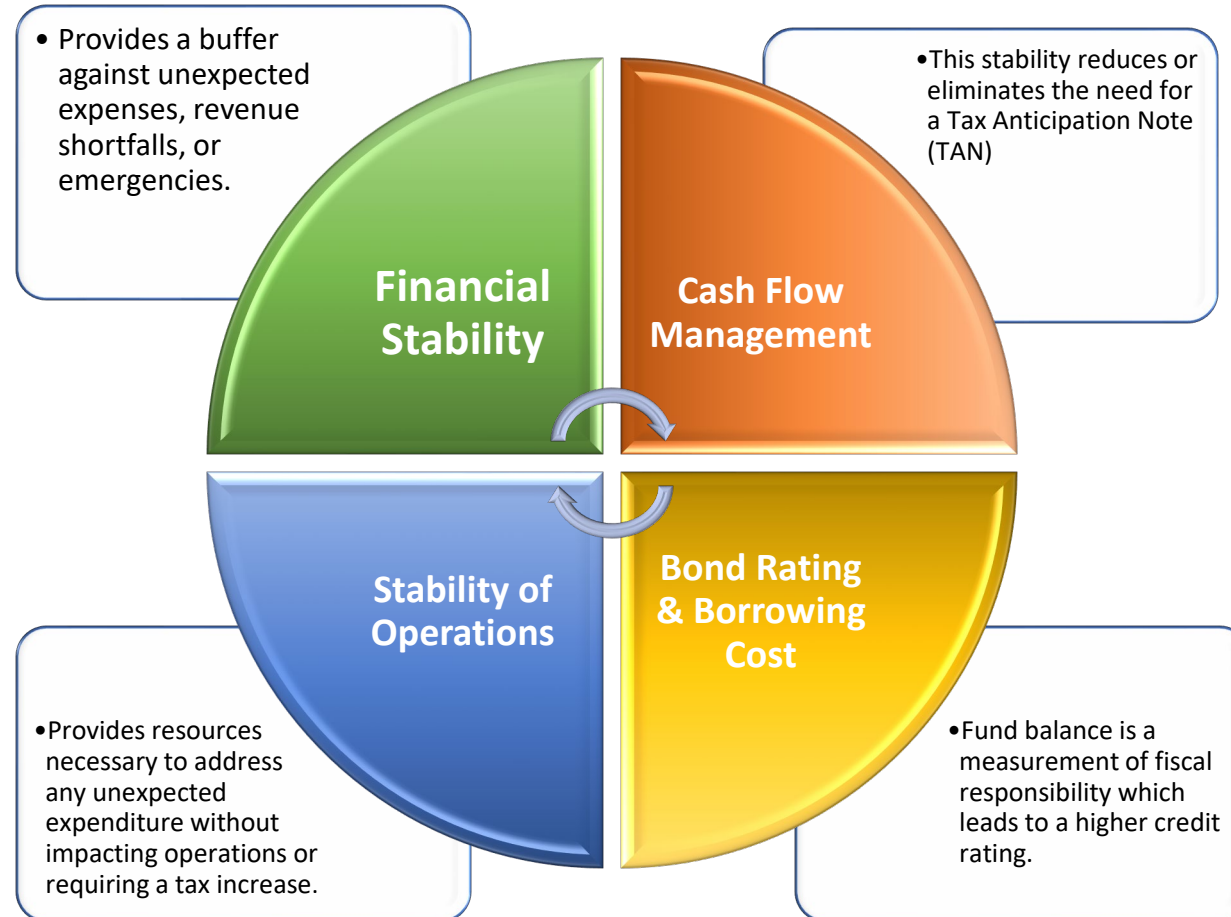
• Provides a buffer against unexpected expenses, revenue shortfalls, or emergencies.

•This stability reduces or eliminates the need for a Tax Anticipation Note (TAN)

Financial Stability

Cash Flow Management

Stability of Operations

Bond Rating & Borrowing Cost

•Provides resources necessary to address any unexpected expenditure without impacting operations or requiring a tax increase.

•Fund balance is a measurement of fiscal responsibility which leads to a higher credit rating.